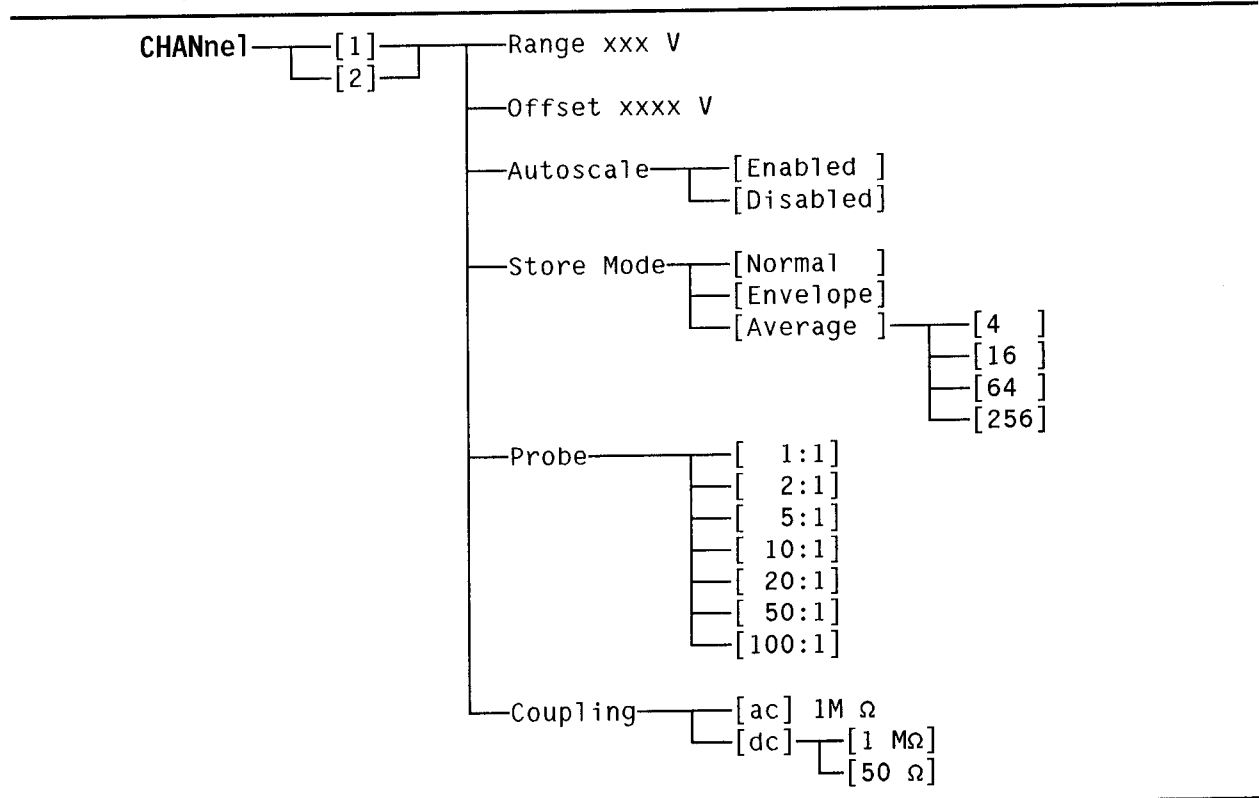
CHANnel [1]
[2]

Range xxx V

Offset xxxx V

Autoscale [Enabled ]
[Disabled]

Store Mode [Normal ]
[Envelope]
[Average ] [4 ]
[16 ]
[64 ]
[256]

Probe [ 1:1]
[ 2:1]
[ 5:1]
[ 10:1]
[ 20:1]
[ 50:1]
[100:1]

Coupling [ac] 1M Ω
[dc] [1 MΩ]
[50 Ω]